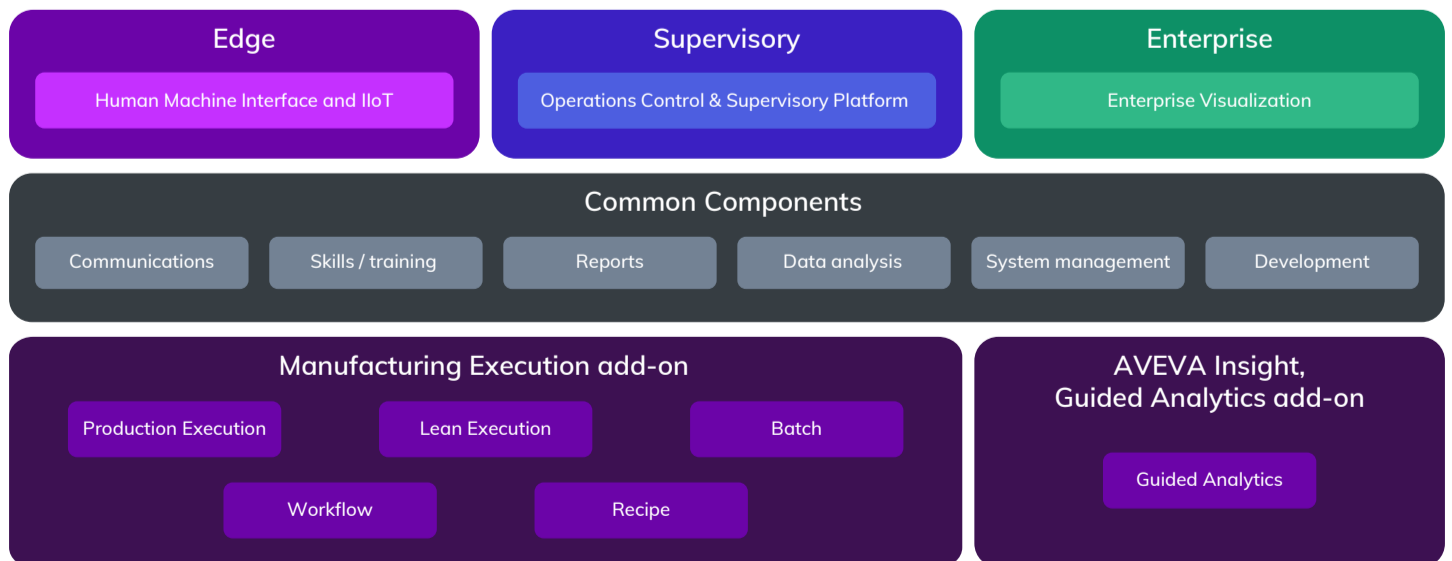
Edge

Human Machine Interface and IIoT

Supervisory

Operations Control & Supervisory Platform

Enterprise

Enterprise Visualization

Common Components

Communications

Skills / training

Reports

Data analysis

System management

Development

Manufacturing Execution add-on

Production Execution

Lean Execution

Batch

Workflow

Recipe

AVEVA Insight, Guided Analytics add-on

Guided Analytics